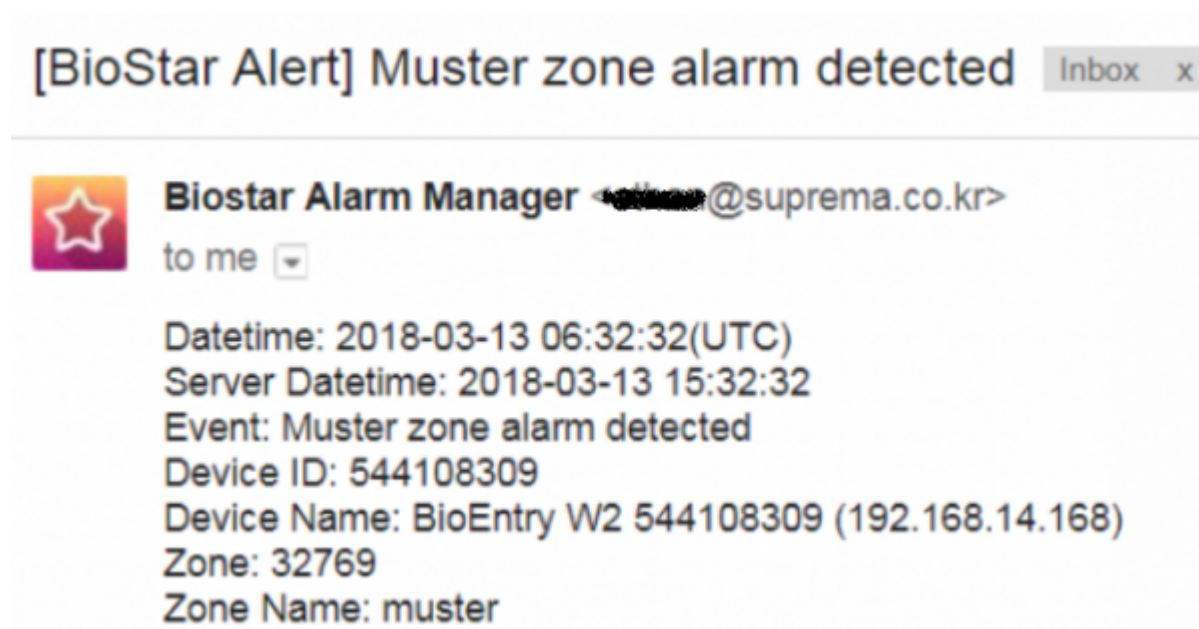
[BioStar Alert] Muster zone alarm detected Inbox x

Biostar Alarm Manager <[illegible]@suprema.co.kr>
to me

Datetime: 2018-03-13 06:32:32(UTC)
Server Datetime: 2018-03-13 15:32:32
Event: Muster zone alarm detected
Device ID: 544108309
Device Name: BioEntry W2 544108309 (192.168.14.168)
Zone: 32769
Zone Name: muster